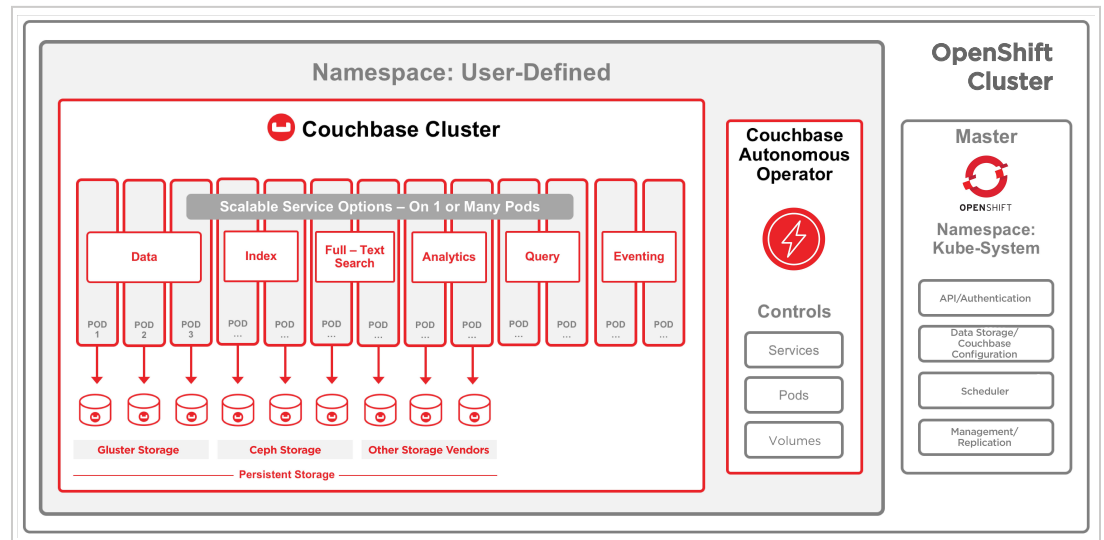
OpenShift Cluster

Namespace: User-Defined

Couchbase Cluster

Scalable Service Options – On 1 or Many Pods

Data

Index

Full – Text Search

Analytics

Query

Eventing

POD 1
POD 2
POD 3
POD ...
POD ...
POD ...
POD ...
POD ...
POD ...
POD ...
POD ...
POD ...
POD ...

Gluster Storage

Ceph Storage

Other Storage Vendors

Persistent Storage

Couchbase Autonomous Operator

Controls

Services

Pods

Volumes

Master

OPENSHIFT

Namespace: Kube-System

API/Authentication

Data Storage/ Couchbase Configuration

Scheduler

Management/ Replication